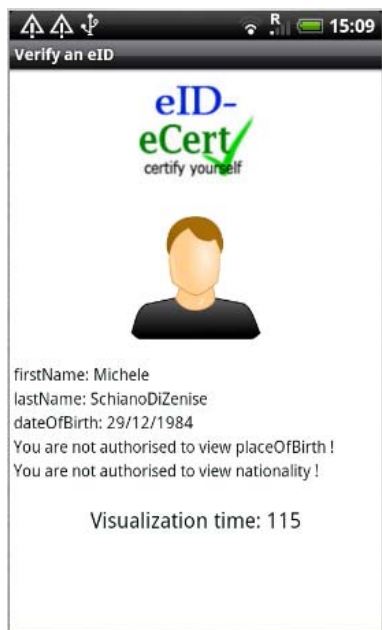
R 15:09

Verify an eID

eID-
eCert
certify yourself

firstName: Michele
lastName: SchianoDiZenise
dateOfBirth: 29/12/1984
You are not authorised to view placeOfBirth !
You are not authorised to view nationality !

Visualization time: 115